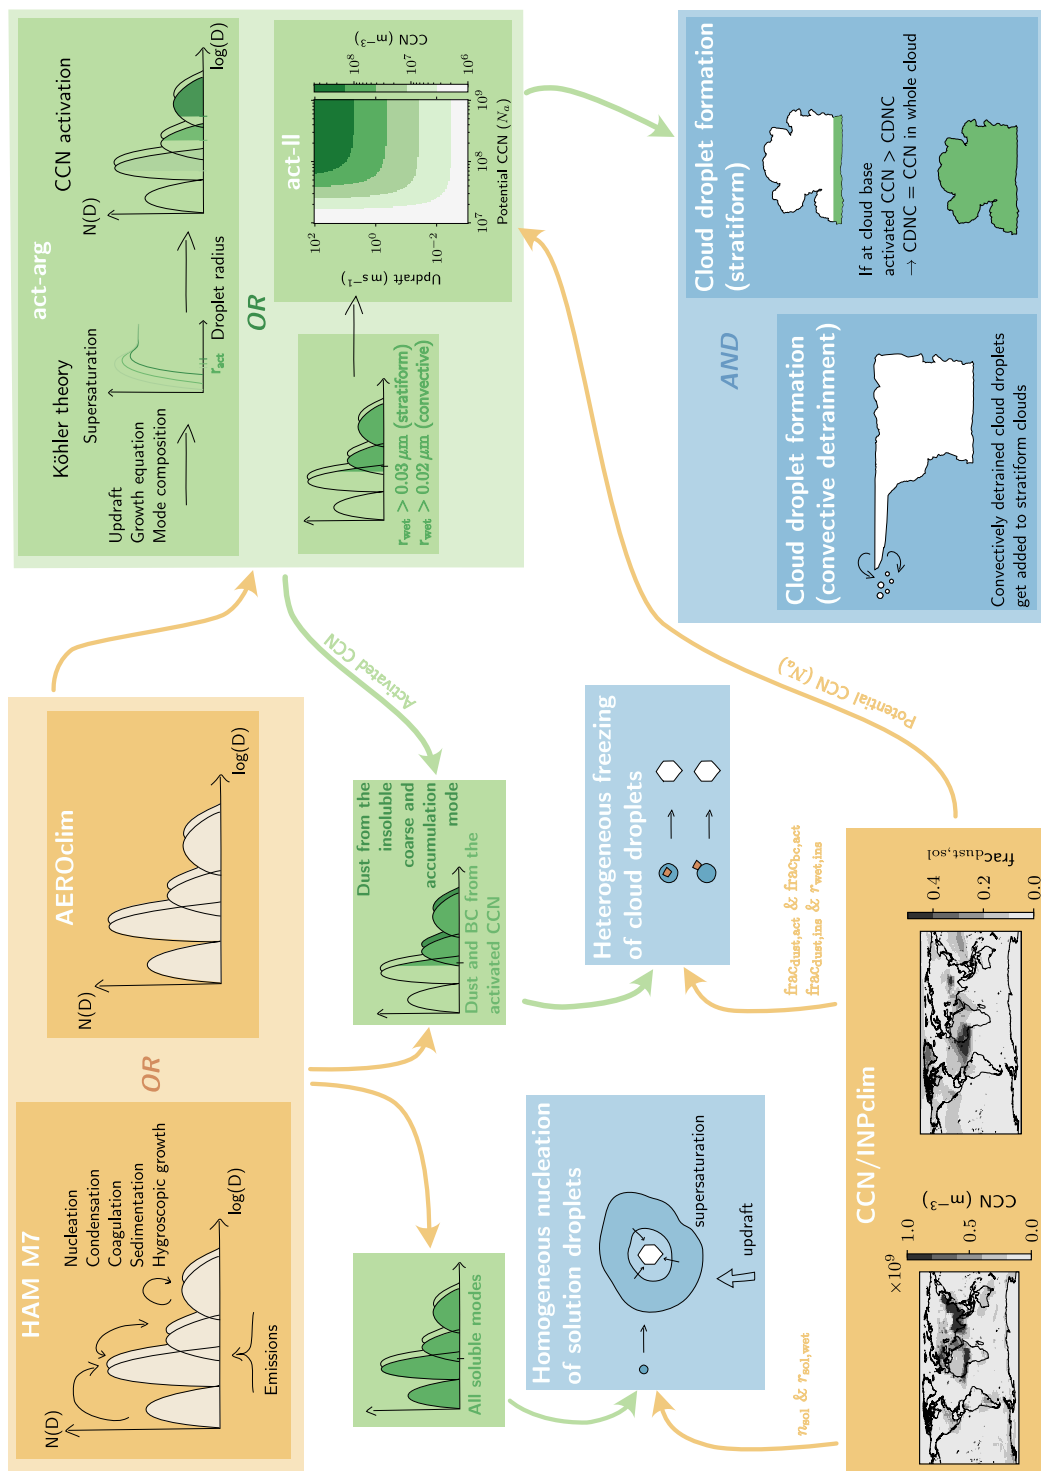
act-arg

Köhler theory

Updraft
Growth equation
Mode composition

Supersaturation

$r_{act}$

Droplet radius

CCN activation

N(D)

log(D)

OR

act-II

Updraft ($m\,s^{-1}$)

$10^2$
$10^0$
$10^{-2}$

$10^7$
$10^8$
$10^9$

Potential CCN ($N_a$)

CCN ($m^{-3}$)

$10^6$
$10^7$
$10^8$

$r_{wet} > 0.03\ \mu m$ (stratiform)
$r_{wet} > 0.02\ \mu m$ (convective)

Cloud droplet formation (stratiform)

If at cloud base
activated CCN > CDNC
→ CDNC = CCN in whole cloud

AND

Cloud droplet formation (convective detrainment)

Convectively detrained cloud droplets get added to stratiform clouds

Activated CCN

Potential CCN ($N_a$)

AEROclim

N(D)

log(D)

OR

HAM M7

Nucleation
Condensation
Coagulation
Sedimentation
Hygroscopic growth

Emissions

N(D)

log(D)

Dust from the insoluble coarse and accumulation mode

Dust and BC from the activated CCN

Heterogeneous freezing of cloud droplets

$frac_{dust,act}$ & $frac_{bc,act}$
$frac_{dust,ins}$ & $r_{wet,ins}$

All soluble modes

Homogeneous nucleation of solution droplets

supersaturation

updraft

$n_{sol}$ & $r_{sol,wet}$

CCN/INPclim

$\times 10^9$

1.0
0.5
0.0

CCN ($m^{-3}$)

0.4
0.2
0.0

$frac_{dust,sol}$